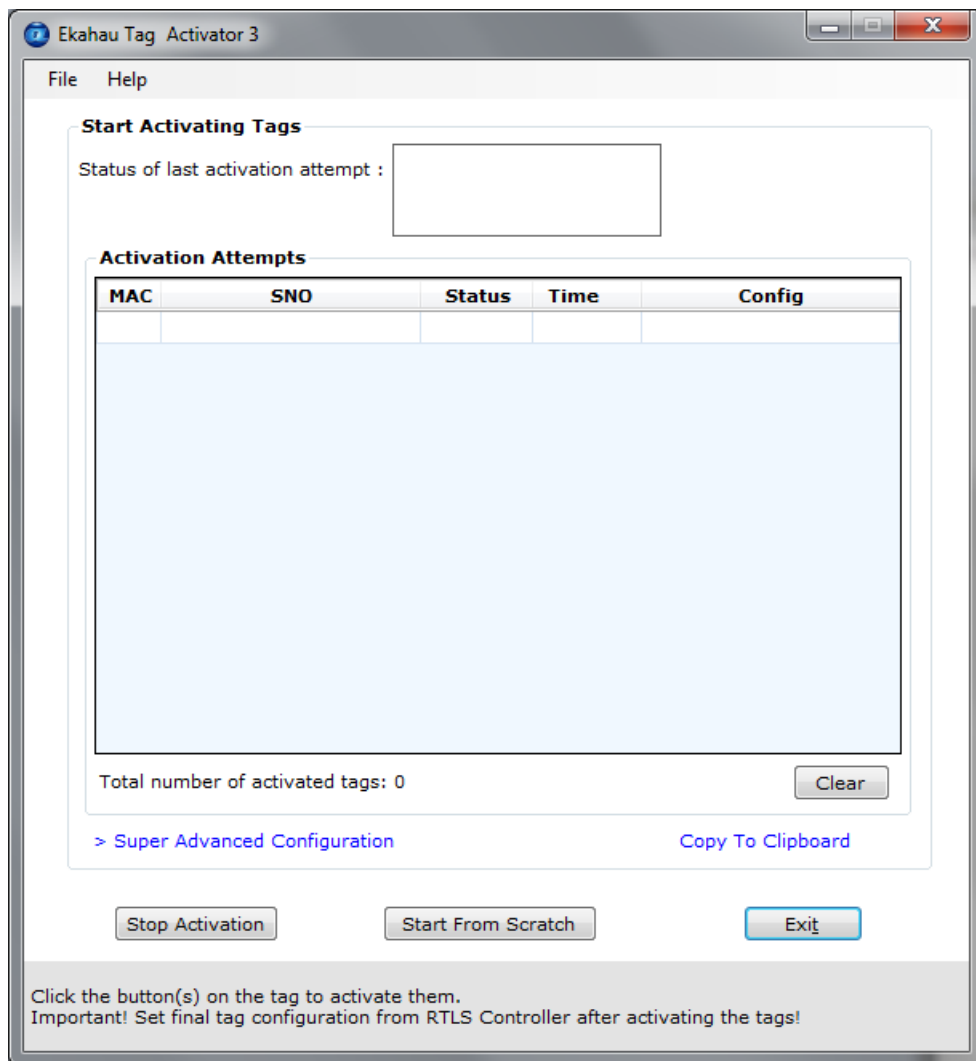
Ekahau Tag Activator 3

File Help

Start Activating Tags

Status of last activation attempt :

Activation Attempts

| MAC | SNO | Status | Time | Config |
|---|---|---|---|---|
| | | | | |

Total number of activated tags: 0

Clear

> Super Advanced Configuration

Copy To Clipboard

Stop Activation

Start From Scratch

Exit

Click the button(s) on the tag to activate them.
Important! Set final tag configuration from RTLS Controller after activating the tags!